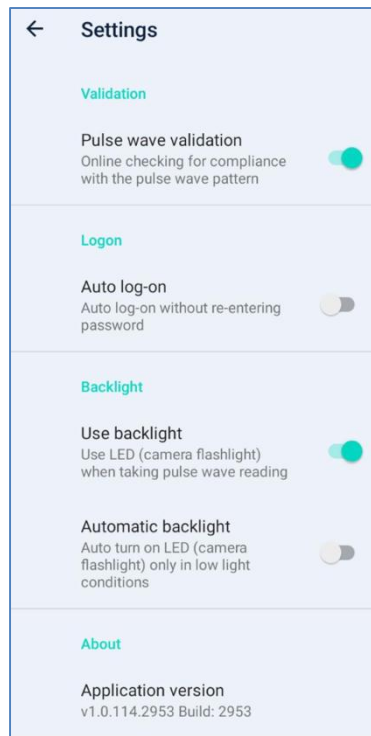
← Settings

Validation

Pulse wave validation
Online checking for compliance with the pulse wave pattern

Logon

Auto log-on
Auto log-on without re-entering password

Backlight

Use backlight
Use LED (camera flashlight) when taking pulse wave reading

Automatic backlight
Auto turn on LED (camera flashlight) only in low light conditions

About

Application version
v1.0.114.2953 Build: 2953